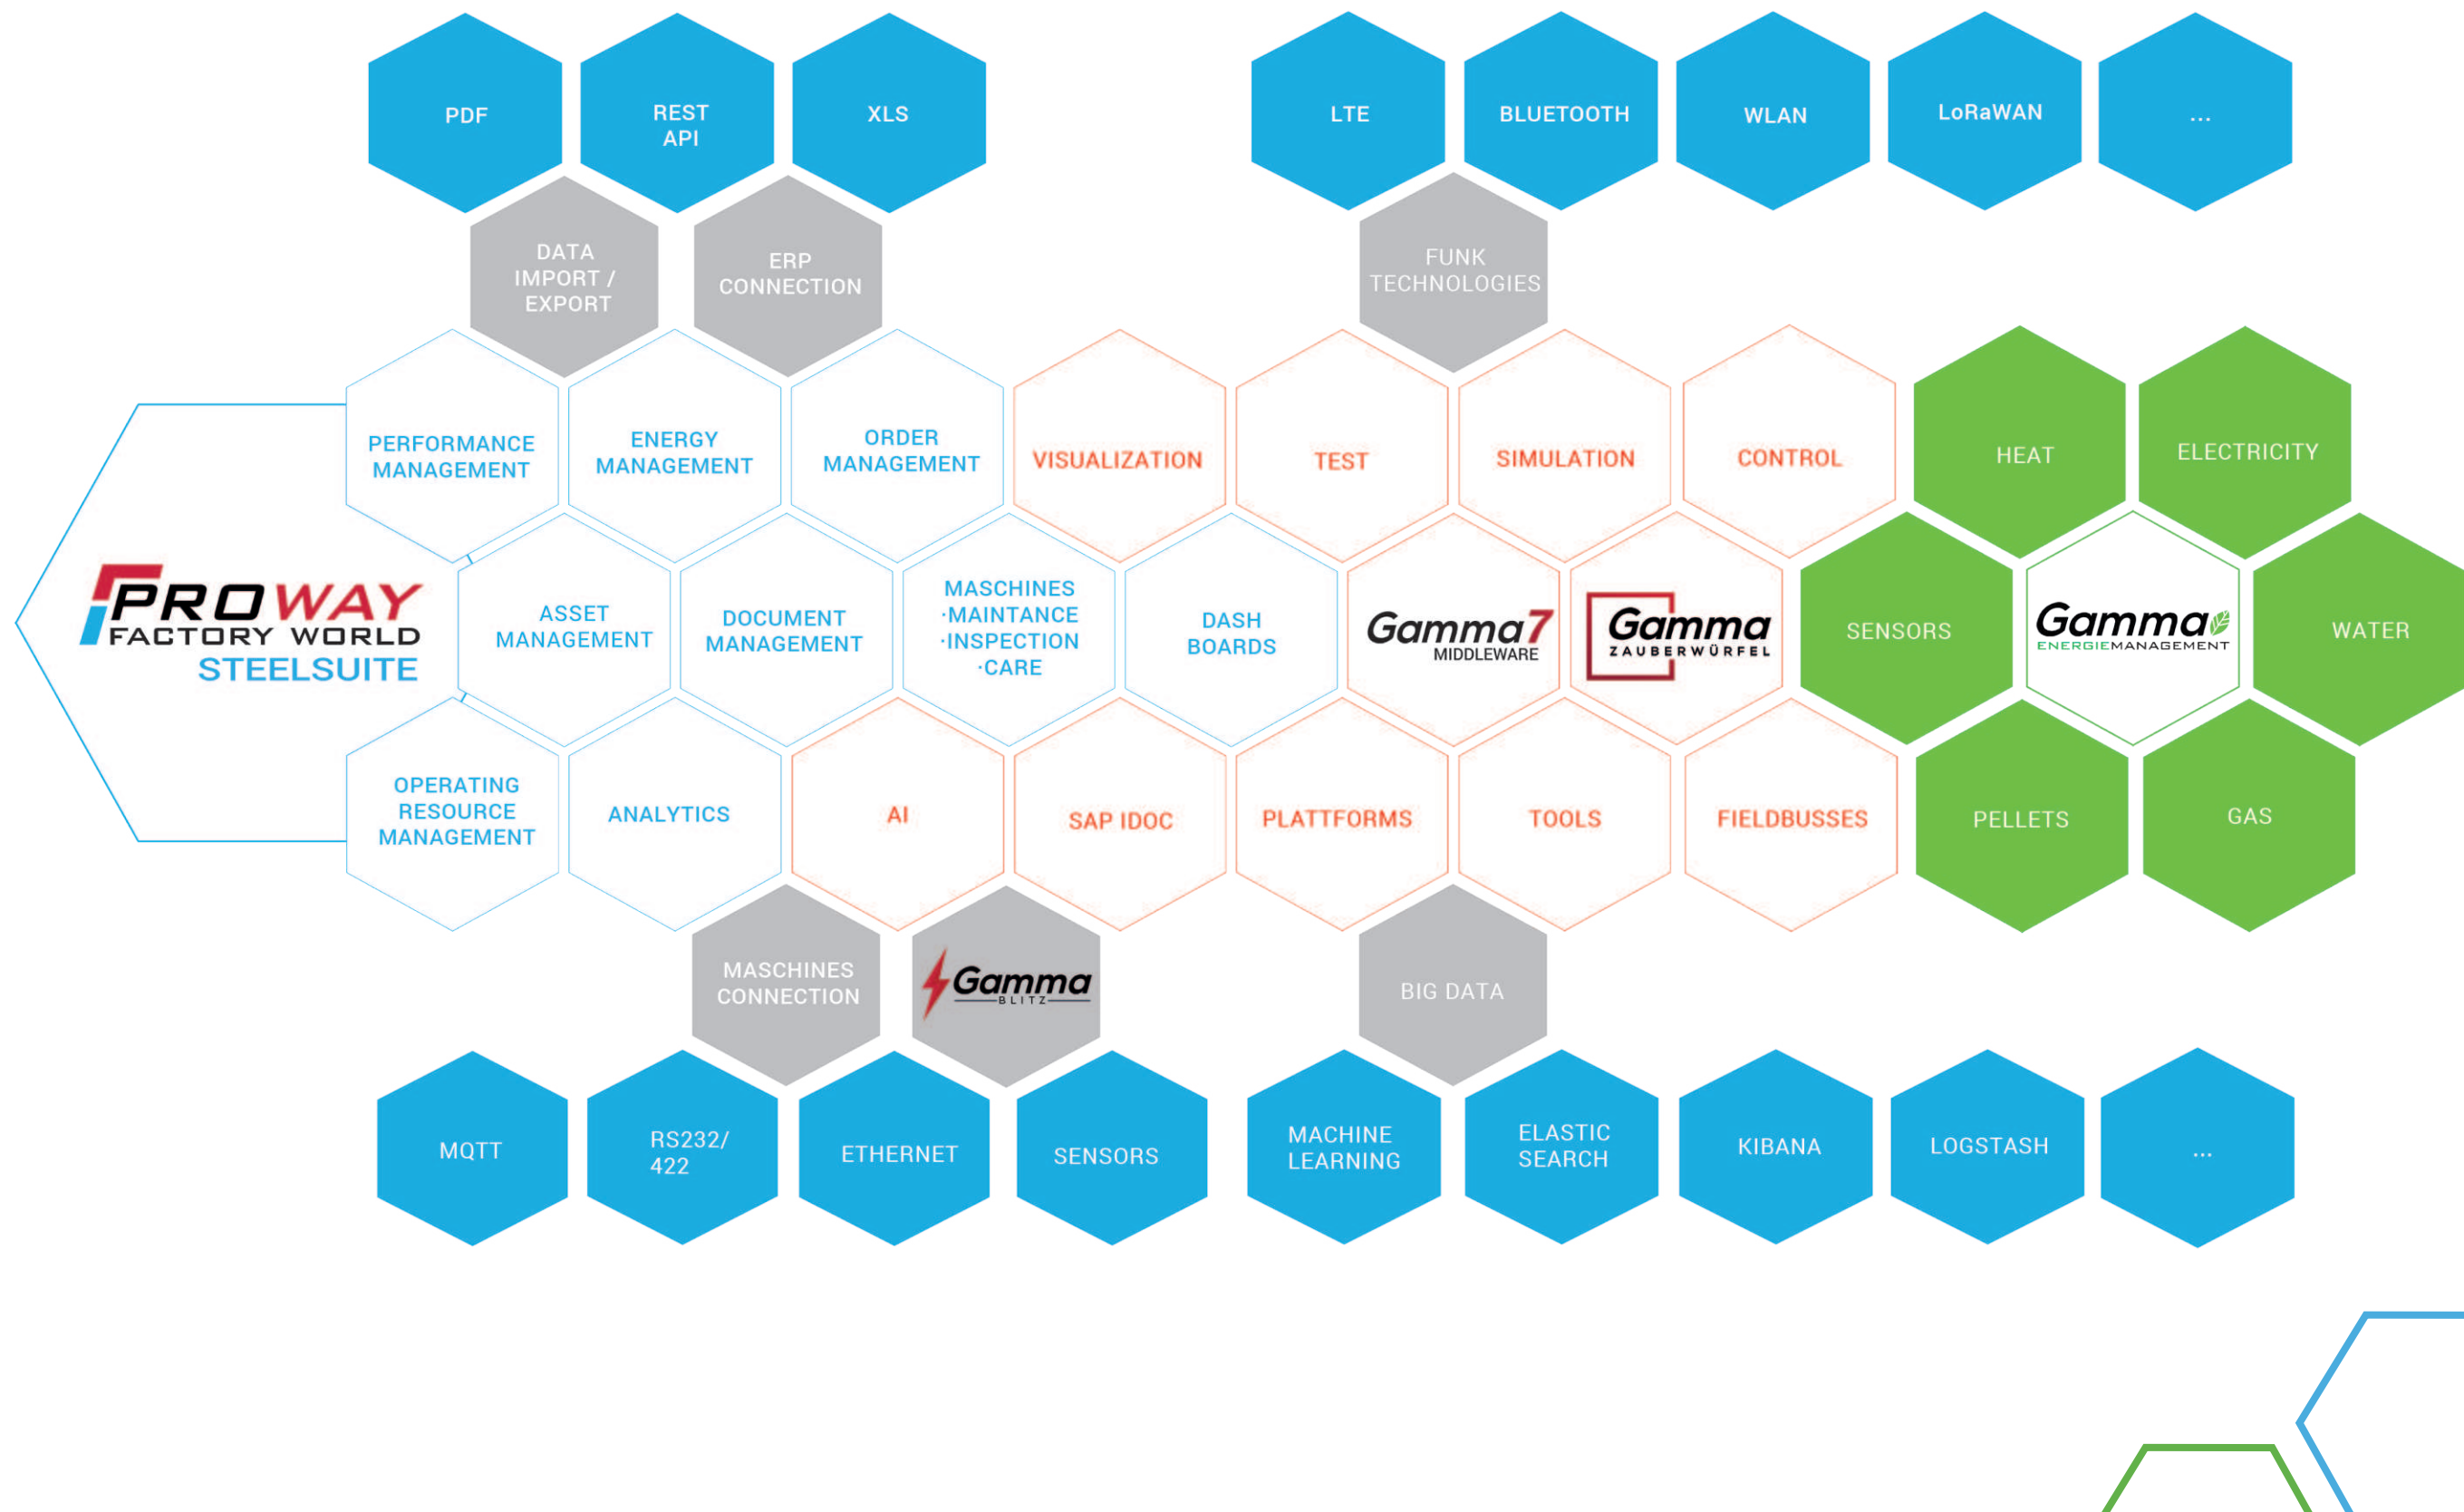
PDF
REST API
XLS
LTE
BLUETOOTH
WLAN
LoRaWAN
...

DATA IMPORT / EXPORT
ERP CONNECTION
FUNK TECHNOLOGIES

PROWAY FACTORY WORLD
STEELSUITE

PERFORMANCE MANAGEMENT
ENERGY MANAGEMENT
ORDER MANAGEMENT
VISUALIZATION
TEST
SIMULATION
CONTROL
HEAT
ELECTRICITY

ASSET MANAGEMENT
DOCUMENT MANAGEMENT
MASCHINES ·MAINTANCE ·INSPECTION ·CARE
DASH BOARDS
Gamma7 MIDDLEWARE
Gamma ZAUBERWÜRFEL
SENSORS
Gamma ENERGIEMANAGEMENT
WATER

OPERATING RESOURCE MANAGEMENT
ANALYTICS
AI
SAP IDOC
PLATTFORMS
TOOLS
FIELDBUSSES
PELLETS
GAS

MASCHINES CONNECTION
Gamma BLITZ
BIG DATA

MQTT
RS232/ 422
ETHERNET
SENSORS
MACHINE LEARNING
ELASTIC SEARCH
KIBANA
LOGSTASH
...